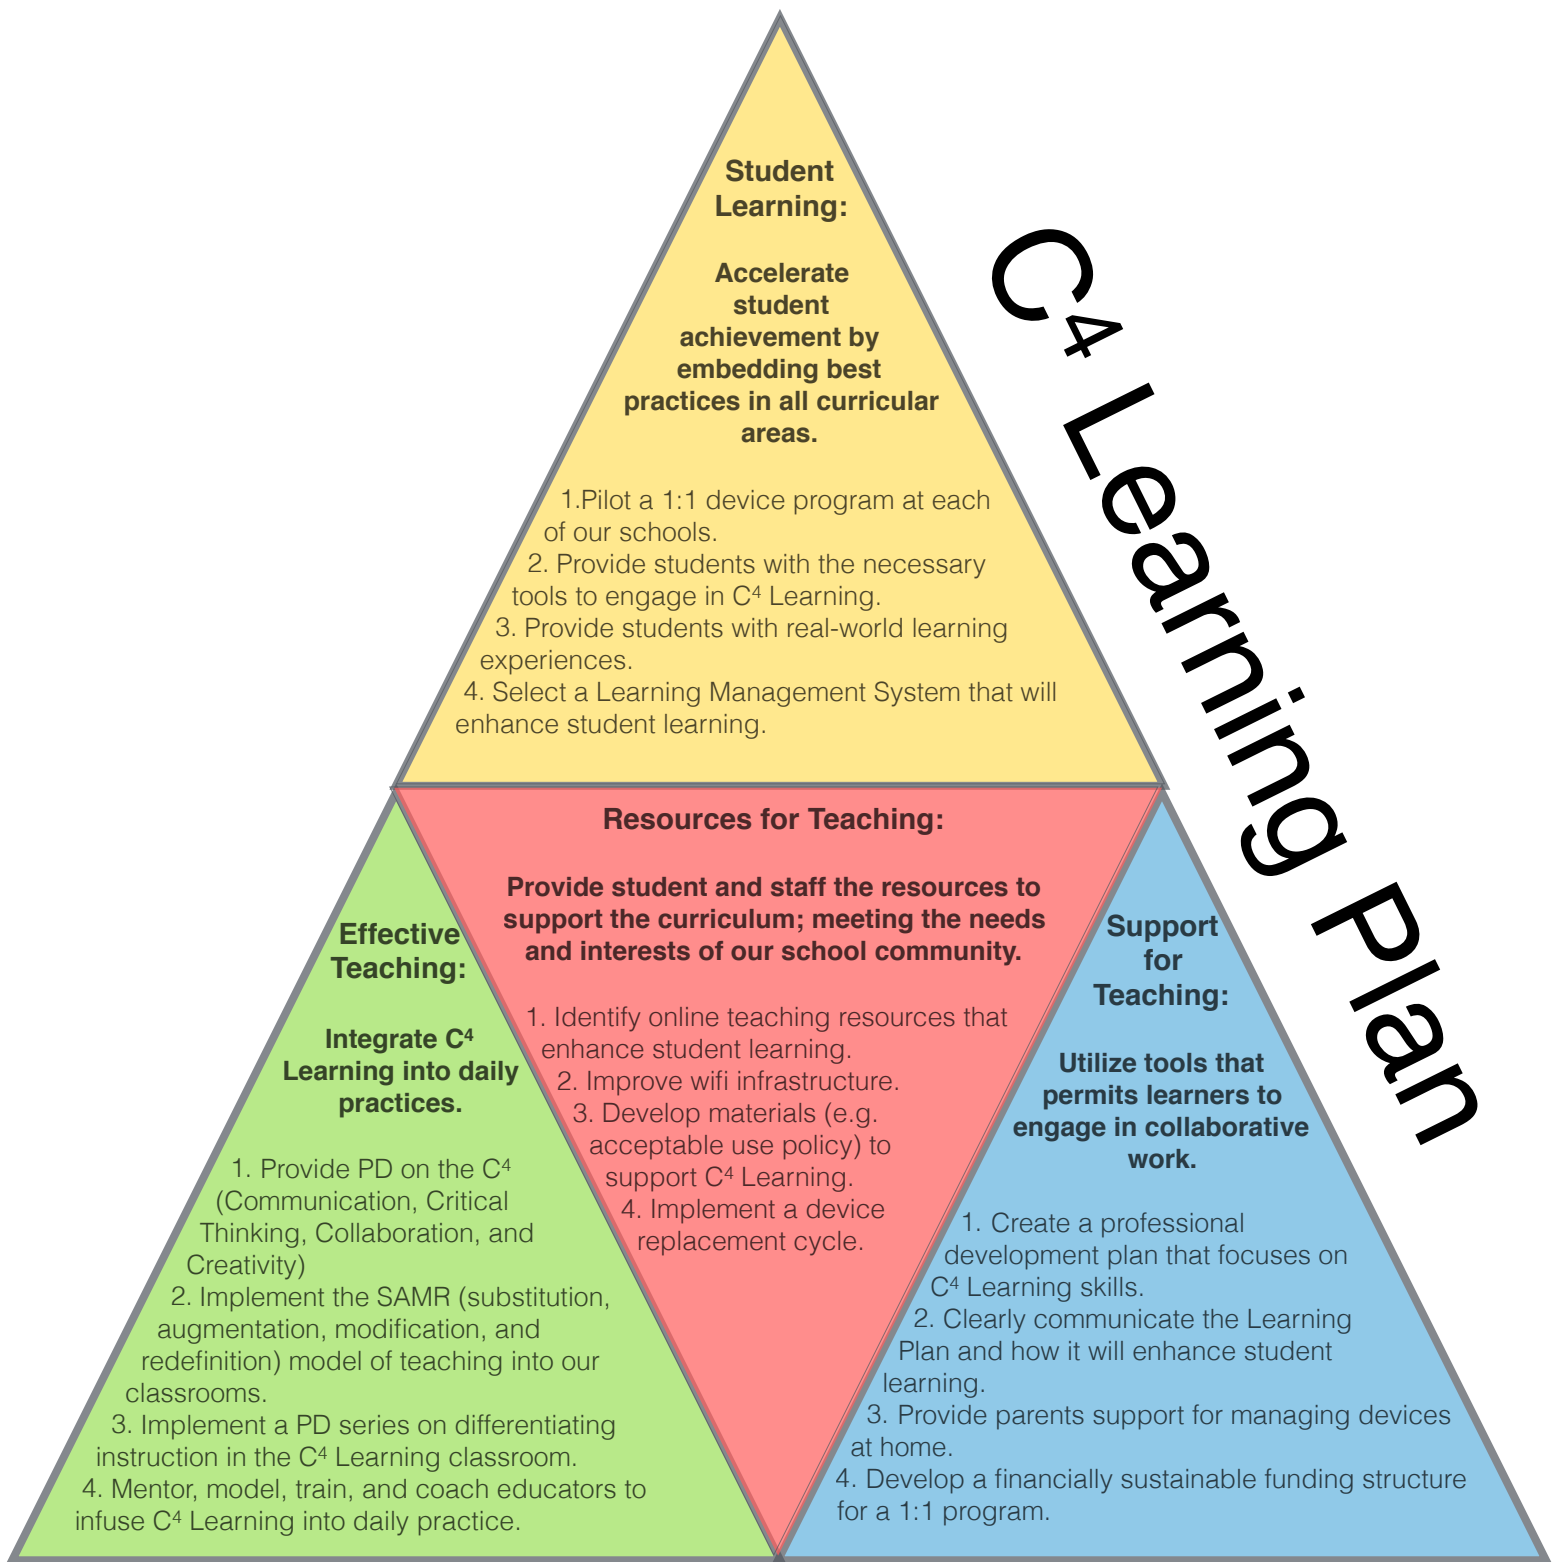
$C^4$ Learning Plan

Student Learning:

Accelerate student achievement by embedding best practices in all curricular areas.

1.Pilot a 1:1 device program at each of our schools.
2. Provide students with the necessary tools to engage in $C^4$ Learning.
3. Provide students with real-world learning experiences.
4. Select a Learning Management System that will enhance student learning.

Resources for Teaching:

Provide student and staff the resources to support the curriculum; meeting the needs and interests of our school community.

1. Identify online teaching resources that enhance student learning.
2. Improve wifi infrastructure.
3. Develop materials (e.g. acceptable use policy) to support $C^4$ Learning.
4. Implement a device replacement cycle.

Effective Teaching:

Integrate $C^4$ Learning into daily practices.

1. Provide PD on the $C^4$ (Communication, Critical Thinking, Collaboration, and Creativity)
2. Implement the SAMR (substitution, augmentation, modification, and redefinition) model of teaching into our classrooms.
3. Implement a PD series on differentiating instruction in the $C^4$ Learning classroom.
4. Mentor, model, train, and coach educators to infuse $C^4$ Learning into daily practice.

Support for Teaching:

Utilize tools that permits learners to engage in collaborative work.

1. Create a professional development plan that focuses on $C^4$ Learning skills.
2. Clearly communicate the Learning Plan and how it will enhance student learning.
3. Provide parents support for managing devices at home.
4. Develop a financially sustainable funding structure for a 1:1 program.